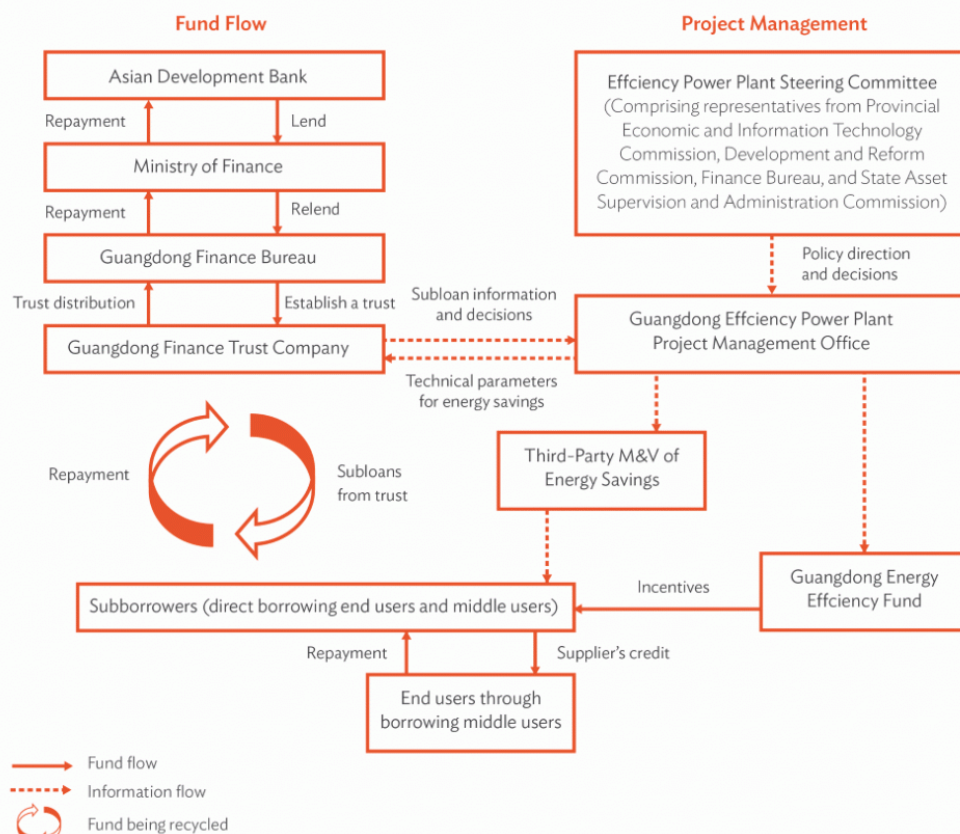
Fund Flow

Project Management

Asian Development Bank

Repayment

Lend

Ministry of Finance

Repayment

Relend

Guangdong Finance Bureau

Trust distribution

Establish a trust

Guangdong Finance Trust Company

Effciency Power Plant Steering Committee (Comprising representatives from Provincial Economic and Information Technology Commission, Development and Reform Commission, Finance Bureau, and State Asset Supervision and Administration Commission)

Policy direction and decisions

Subloan information and decisions

Guangdong Effciency Power Plant Project Management Office

Technical parameters for energy savings

Repayment

Subloans from trust

Third-Party M&V of Energy Savings

Guangdong Energy Effciency Fund

Incentives

Subborrowers (direct borrowing end users and middle users)

Repayment

Supplier's credit

End users through borrowing middle users

Fund flow

Information flow

Fund being recycled